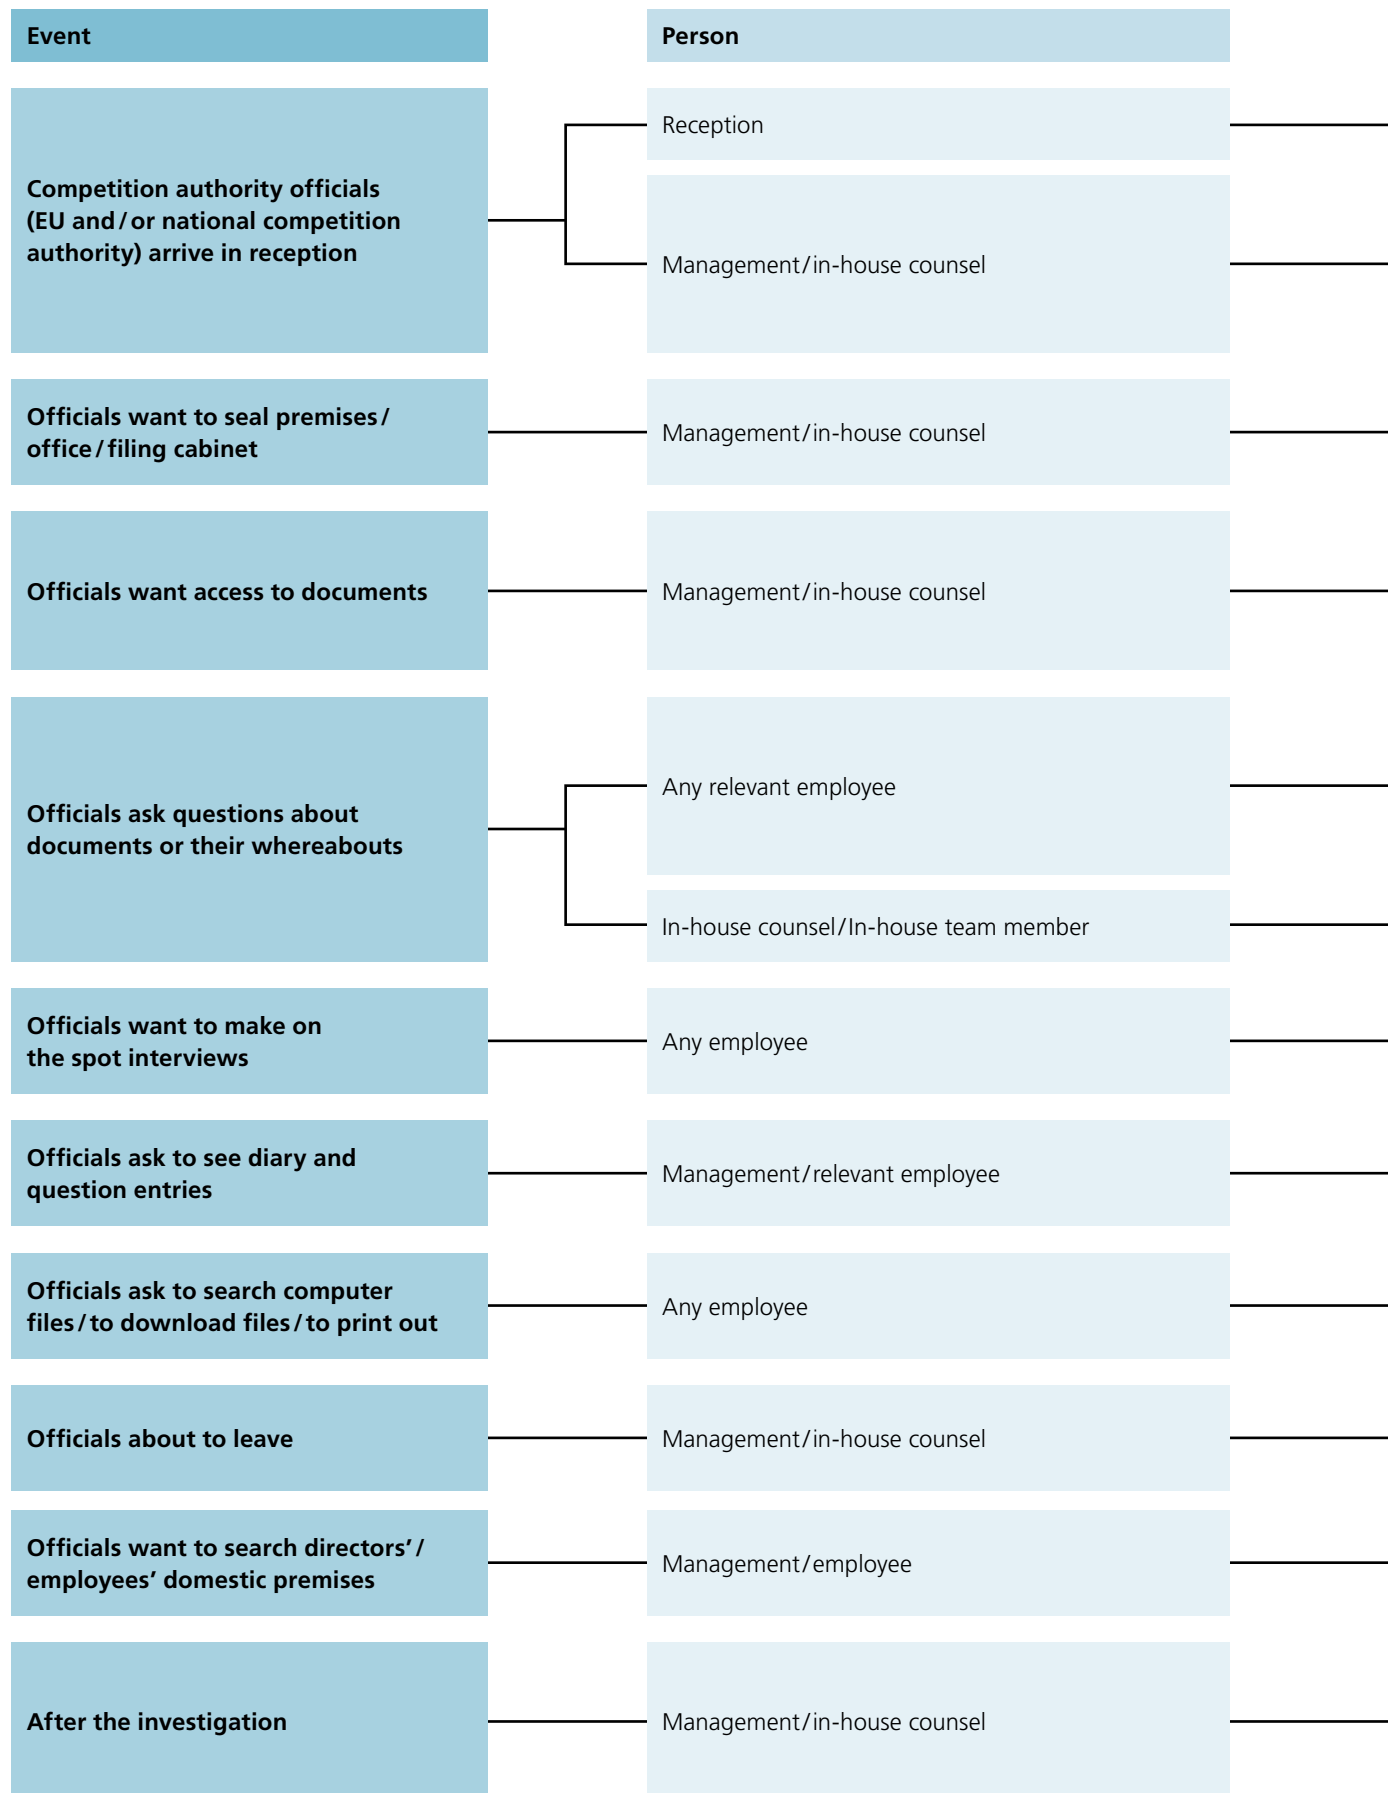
| Event | Person |
|---|---|
| Competition authority officials (EU and / or national competition authority) arrive in reception | Reception |
| | Management / in-house counsel |
| Officials want to seal premises / office / filing cabinet | Management / in-house counsel |
| Officials want access to documents | Management / in-house counsel |
| Officials ask questions about documents or their whereabouts | Any relevant employee |
| | In-house counsel / In-house team member |
| Officials want to make on the spot interviews | Any employee |
| Officials ask to see diary and question entries | Management / relevant employee |
| Officials ask to search computer files / to download files / to print out | Any employee |
| Officials about to leave | Management / in-house counsel |
| Officials want to search directors' / employees' domestic premises | Management / employee |
| After the investigation | Management / in-house counsel |